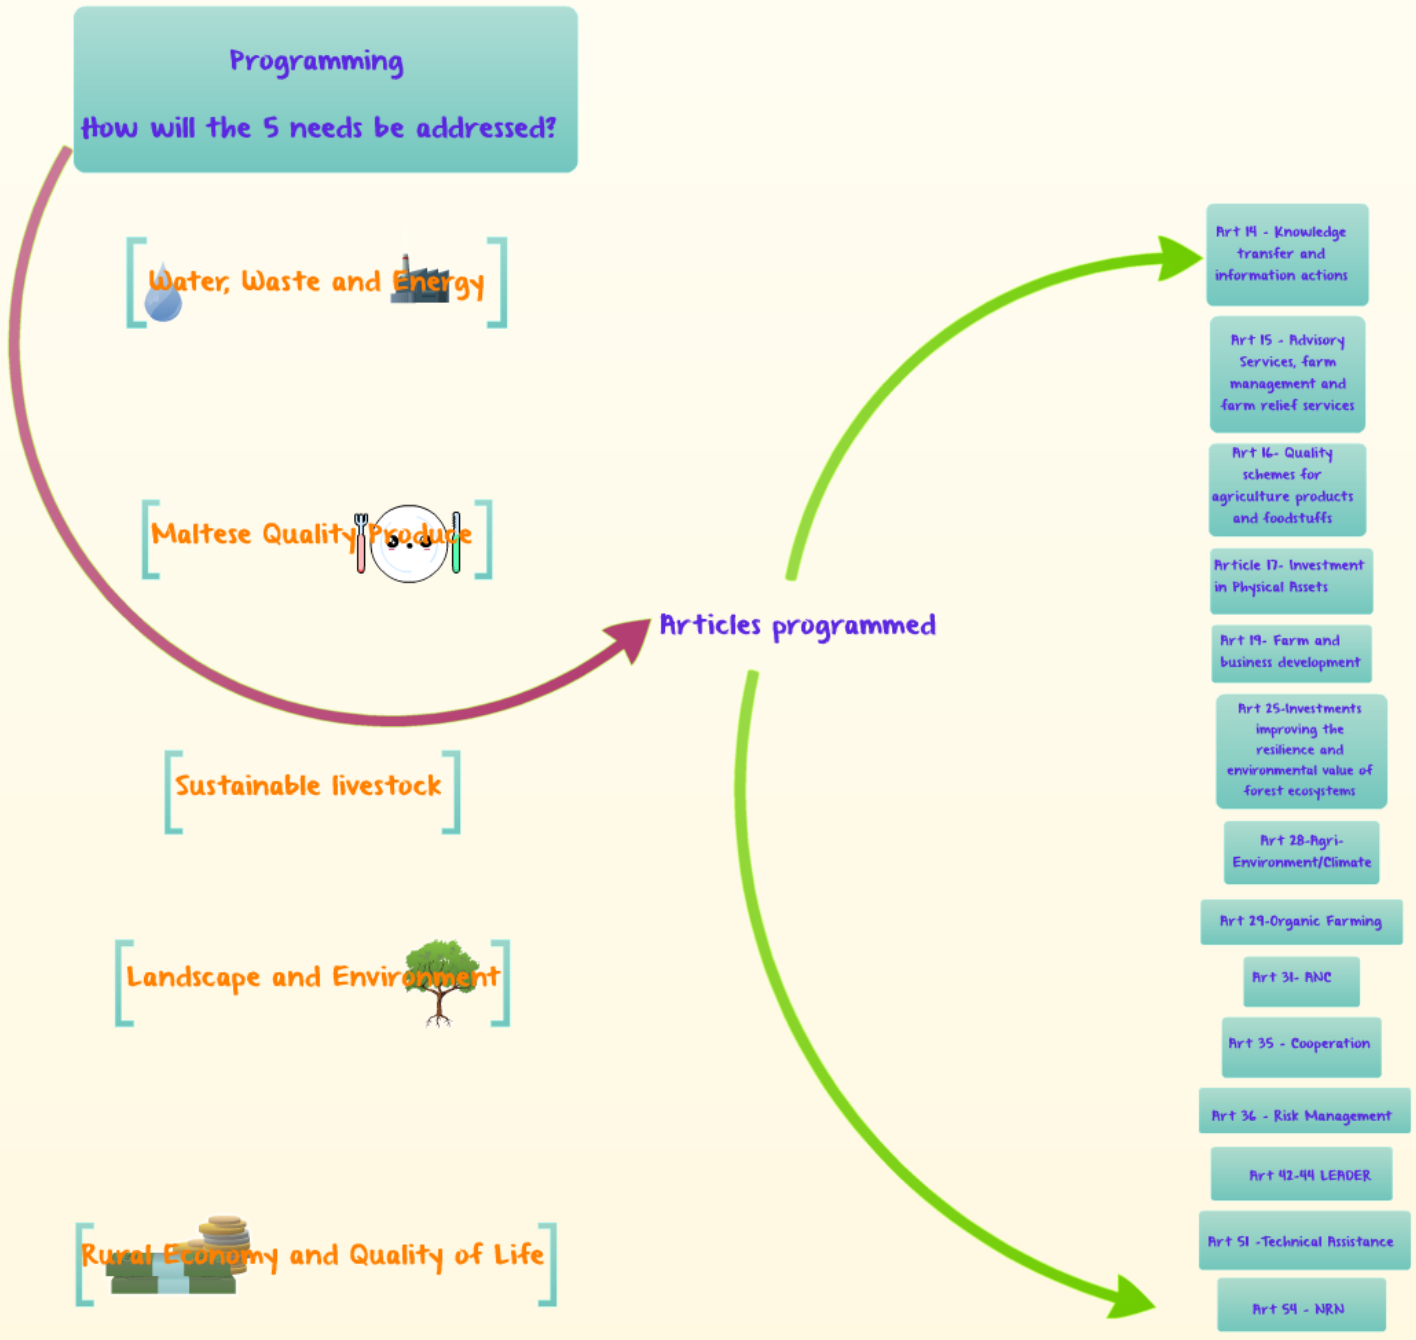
Programming

How will the 5 needs be addressed?

Water, Waste and Energy

Maltese Quality Produce

Sustainable livestock

Landscape and Environment

Rural Economy and Quality of Life

Articles programmed

Art 14 - Knowledge transfer and information actions

Art 15 - Advisory Services, farm management and farm relief services

Art 16- Quality schemes for agriculture products and foodstuffs

Article 17- Investment in Physical Assets

Art 19- Farm and business development

Art 25-Investments improving the resilience and environmental value of forest ecosystems

Art 28-Agri-Environment/Climate

Art 29-Organic Farming

Art 31- ANC

Art 35 - Cooperation

Art 36 - Risk Management

Art 42-44 LEADER

Art 51 -Technical Assistance

Art 54 - NRN